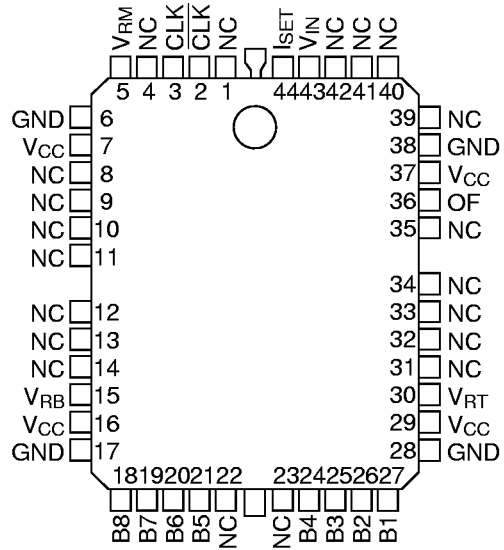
$V_{RM}$ NC CLK $\overline{CLK}$ NC $I_{SET}$ $V_{IN}$ NC NC NC

5 4 3 2 1 44 43 42 41 40

GND 6
$V_{CC}$ 7
NC 8
NC 9
NC 10
NC 11
NC 12
NC 13
NC 14
$V_{RB}$ 15
$V_{CC}$ 16
GND 17

39 NC
38 GND
37 $V_{CC}$
36 OF
35 NC
34 NC
33 NC
32 NC
31 NC
30 $V_{RT}$
29 $V_{CC}$
28 GND

18 19 20 21 22 23 24 25 26 27

B8 B7 B6 B5 NC NC B4 B3 B2 B1